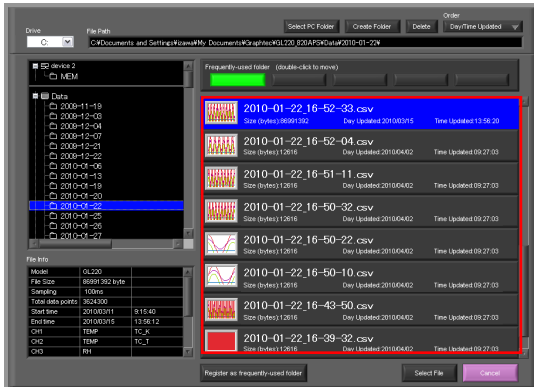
Drive
C:
File Path
C:¥Documents and Settings¥izawa¥My Documents¥Graphtec¥GL220_820APS¥Data¥2010-01-22¥
Select PC Folder
Create Folder
Delete
Order
Day/Time Updated

device 2
MEM
Data
2009-11-19
2009-12-03
2009-12-04
2009-12-07
2009-12-21
2009-12-22
2010-01-06
2010-01-13
2010-01-19
2010-01-20
2010-01-22
2010-01-25
2010-01-26
2010-01-27

Frequently-used folder (double-click to move)

2010-01-22_16-52-33.csv
Size (bytes):86991392 Day Updated:2010/03/15 Time Updated:13:56:20
2010-01-22_16-52-04.csv
Size (bytes):12616 Day Updated:2010/04/02 Time Updated:09:27:03
2010-01-22_16-51-11.csv
Size (bytes):12616 Day Updated:2010/04/02 Time Updated:09:27:03
2010-01-22_16-50-32.csv
Size (bytes):12616 Day Updated:2010/04/02 Time Updated:09:27:03
2010-01-22_16-50-22.csv
Size (bytes):12616 Day Updated:2010/04/02 Time Updated:09:27:03
2010-01-22_16-50-10.csv
Size (bytes):12616 Day Updated:2010/04/02 Time Updated:09:27:03
2010-01-22_16-43-50.csv
Size (bytes):12616 Day Updated:2010/04/02 Time Updated:09:27:03
2010-01-22_16-39-32.csv
Size (bytes):12616 Day Updated:2010/04/02 Time Updated:09:27:03

File Info
| | | |
|---|---|---|
| Model | GL220 | |
| File Size | 86991392 byte | |
| Sampling | 100ms | |
| Total data points | 3624300 | |
| Start time | 2010/03/11 | 9:15:40 |
| End time | 2010/03/15 | 13:56:12 |
| CH1 | TEMP | TC_K |
| CH2 | TEMP | TC_T |
| CH3 | RH | |

Register as frequently-used folder
Select File
Cancel